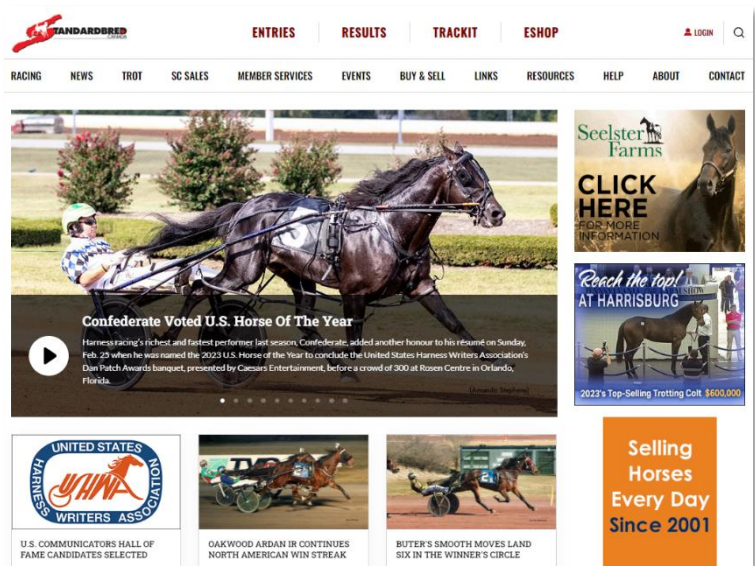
STANDARDBRED CANADA

ENTRIES RESULTS TRACKIT ESHOP

LOGIN

RACING NEWS TROT SC SALES MEMBER SERVICES EVENTS BUY & SELL LINKS RESOURCES HELP ABOUT CONTACT

Confederate Voted U.S. Horse Of The Year

Harness racing's richest and fastest performer last season, Confederate, added another honour to his résumé on Sunday, Feb. 25 when he was named the 2023 U.S. Horse of the Year to conclude the United States Harness Writers Association's Dan Patch Awards banquet, presented by Caesars Entertainment, before a crowd of 300 at Rosen Centre in Orlando, Florida.

(Amanda Stephens)

Seelster Farms

CLICK HERE FOR MORE INFORMATION

Reach the top! AT HARRISBURG

2023's Top-Selling Trotting Colt $600,000

UNITED STATES HARNESS WRITERS ASSOCIATION USHWA

U.S. COMMUNICATORS HALL OF FAME CANDIDATES SELECTED

OAKWOOD ARDAN IR CONTINUES NORTH AMERICAN WIN STREAK

BUTER'S SMOOTH MOVES LAND SIX IN THE WINNER'S CIRCLE

Selling Horses Every Day Since 2001